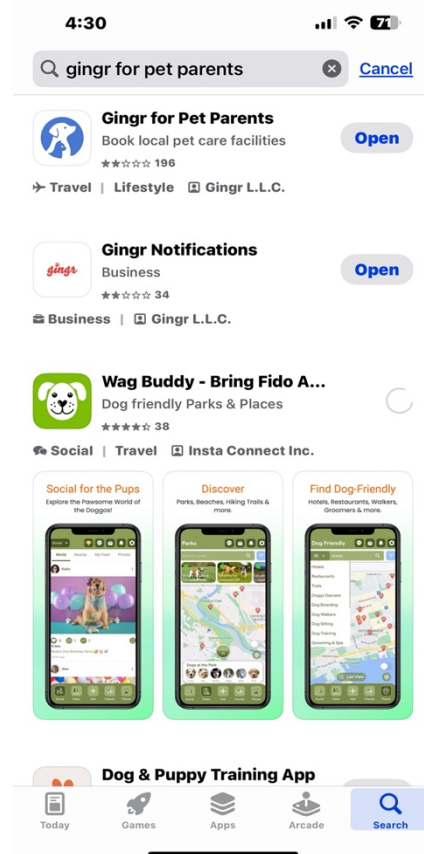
4:30

71

gingr for pet parents

Cancel

Gingr for Pet Parents

Book local pet care facilities

196

Open

Travel | Lifestyle | Gingr L.L.C.

gingr

Gingr Notifications

Business

34

Open

Business | Gingr L.L.C.

Wag Buddy - Bring Fido A...

Dog friendly Parks & Places

38

Social | Travel | Insta Connect Inc.

Social for the Pups

Explore the Pawsome World of the Doggos!

Discover

Parks, Beaches, Hiking Trails & more.

Find Dog-Friendly

Hotels, Restaurants, Walkers, Groomers & more.

Dog & Puppy Training App

Today

Games

Apps

Arcade

Search